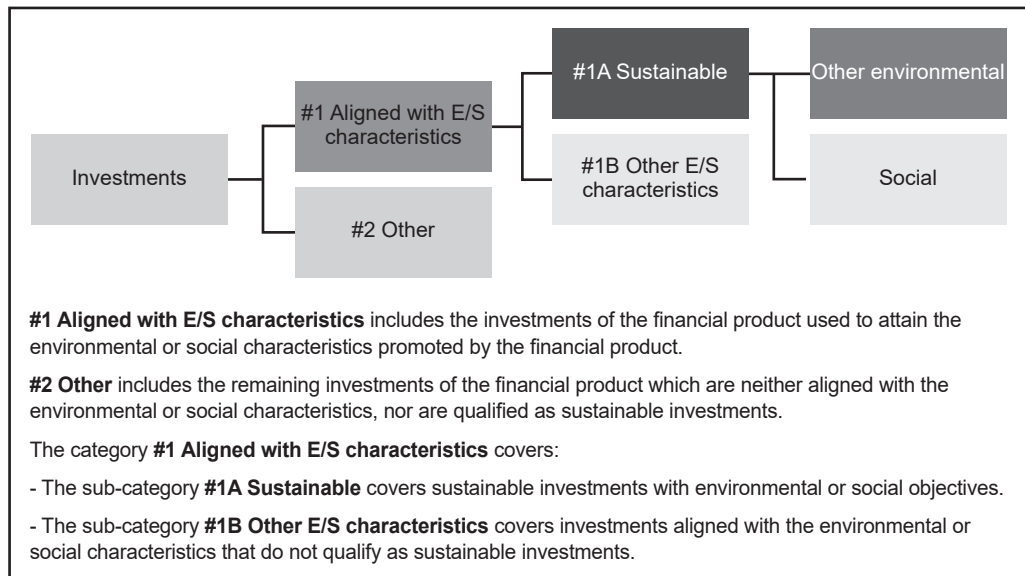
Investments

#1 Aligned with E/S characteristics

#2 Other

#1A Sustainable

#1B Other E/S characteristics

Other environmental

Social

**#1 Aligned with E/S characteristics** includes the investments of the financial product used to attain the environmental or social characteristics promoted by the financial product.

**#2 Other** includes the remaining investments of the financial product which are neither aligned with the environmental or social characteristics, nor are qualified as sustainable investments.

The category **#1 Aligned with E/S characteristics** covers:

- The sub-category **#1A Sustainable** covers sustainable investments with environmental or social objectives.

- The sub-category **#1B Other E/S characteristics** covers investments aligned with the environmental or social characteristics that do not qualify as sustainable investments.